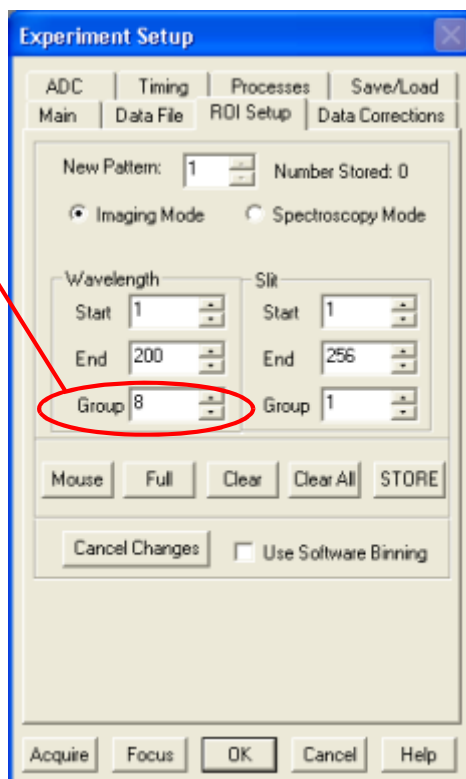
Experiment Setup

ADC | Timing | Processes | Save/Load
Main | Data File | ROI Setup | Data Corrections

New Pattern: 1 Number Stored: 0

Imaging Mode Spectroscopy Mode

Wavelength
Start 1
End 200
Group 8

Slit
Start 1
End 256
Group 1

Mouse Full Clear Clear All STORE

Cancel Changes Use Software Binning

Acquire Focus OK Cancel Help